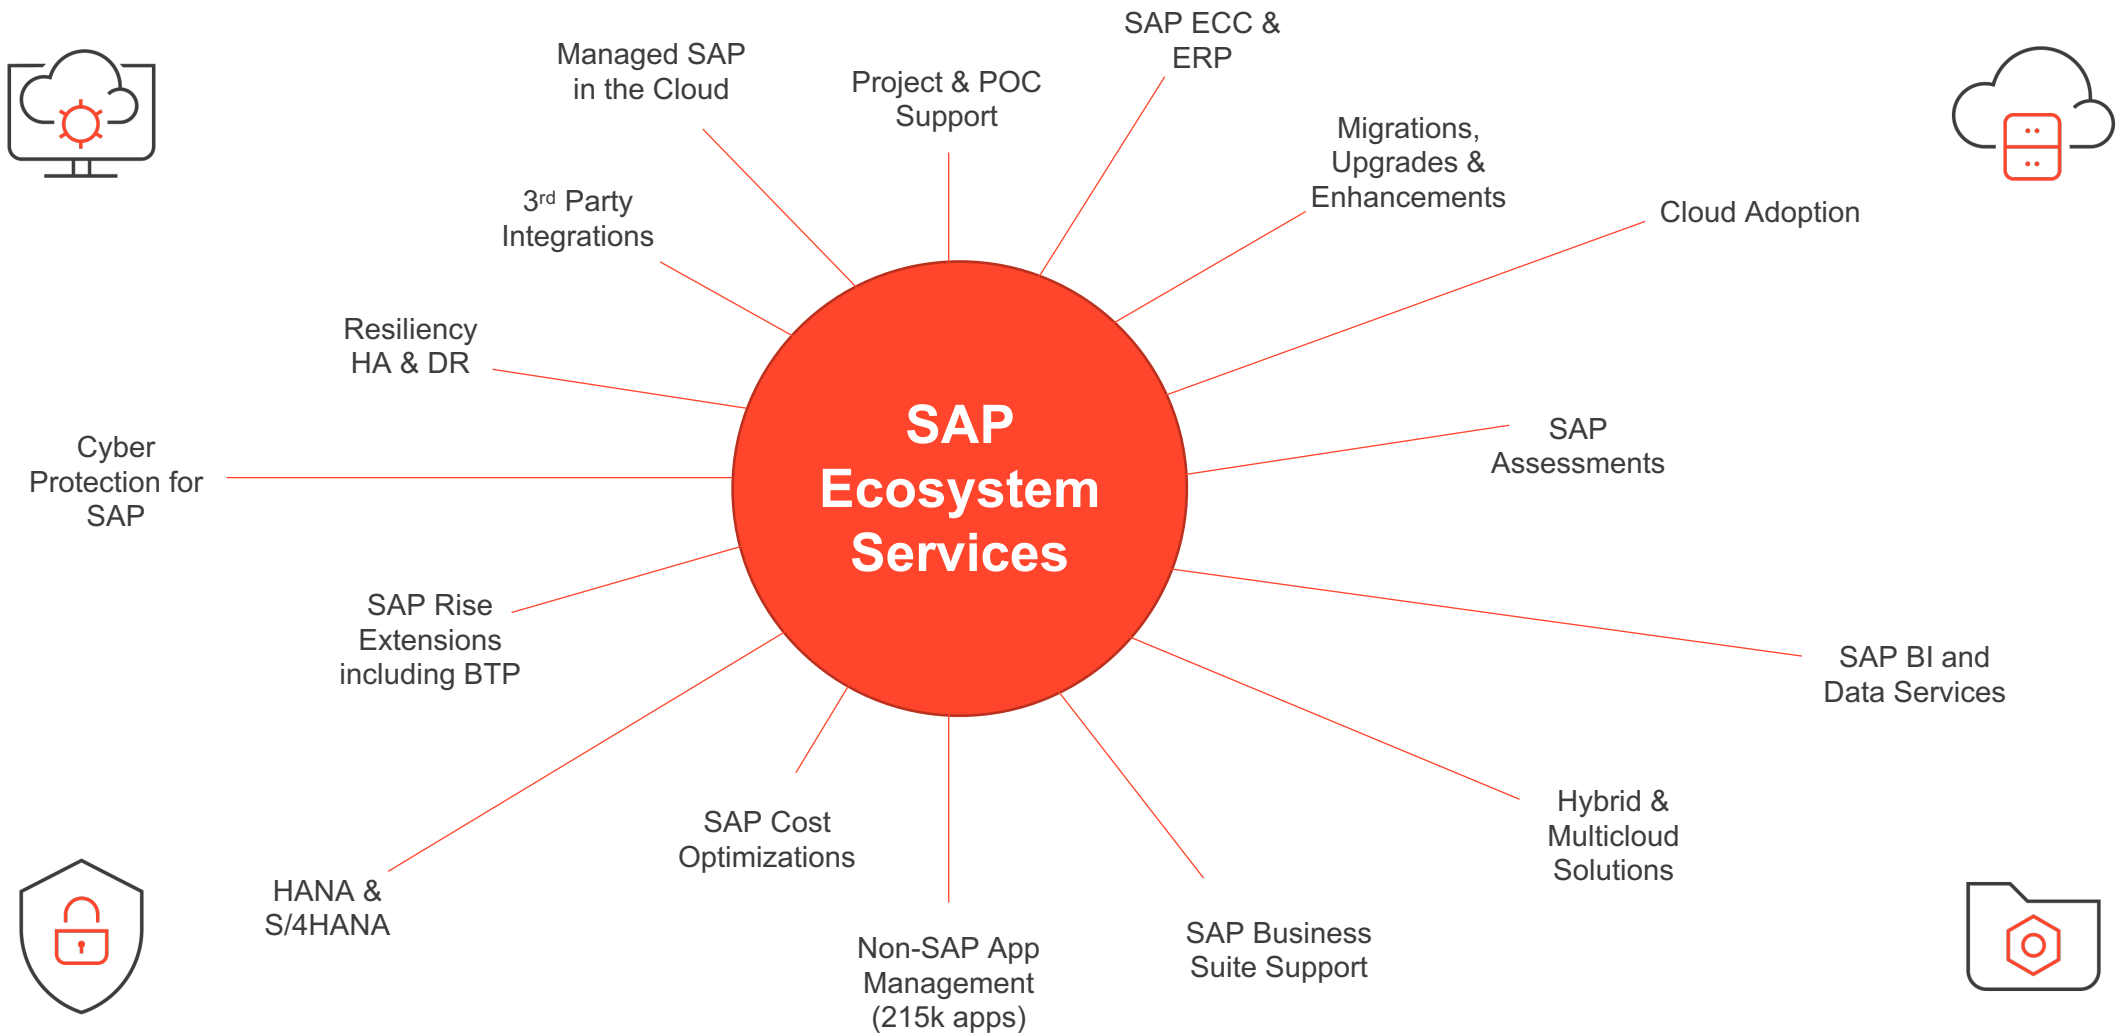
SAP Ecosystem Services

Managed SAP in the Cloud

Project & POC Support

SAP ECC & ERP

Migrations, Upgrades & Enhancements

Cloud Adoption

3rd Party Integrations

Resiliency HA & DR

SAP Assessments

Cyber Protection for SAP

SAP Rise Extensions including BTP

SAP BI and Data Services

Hybrid & Multicloud Solutions

SAP Cost Optimizations

HANA & S/4HANA

Non-SAP App Management (215k apps)

SAP Business Suite Support